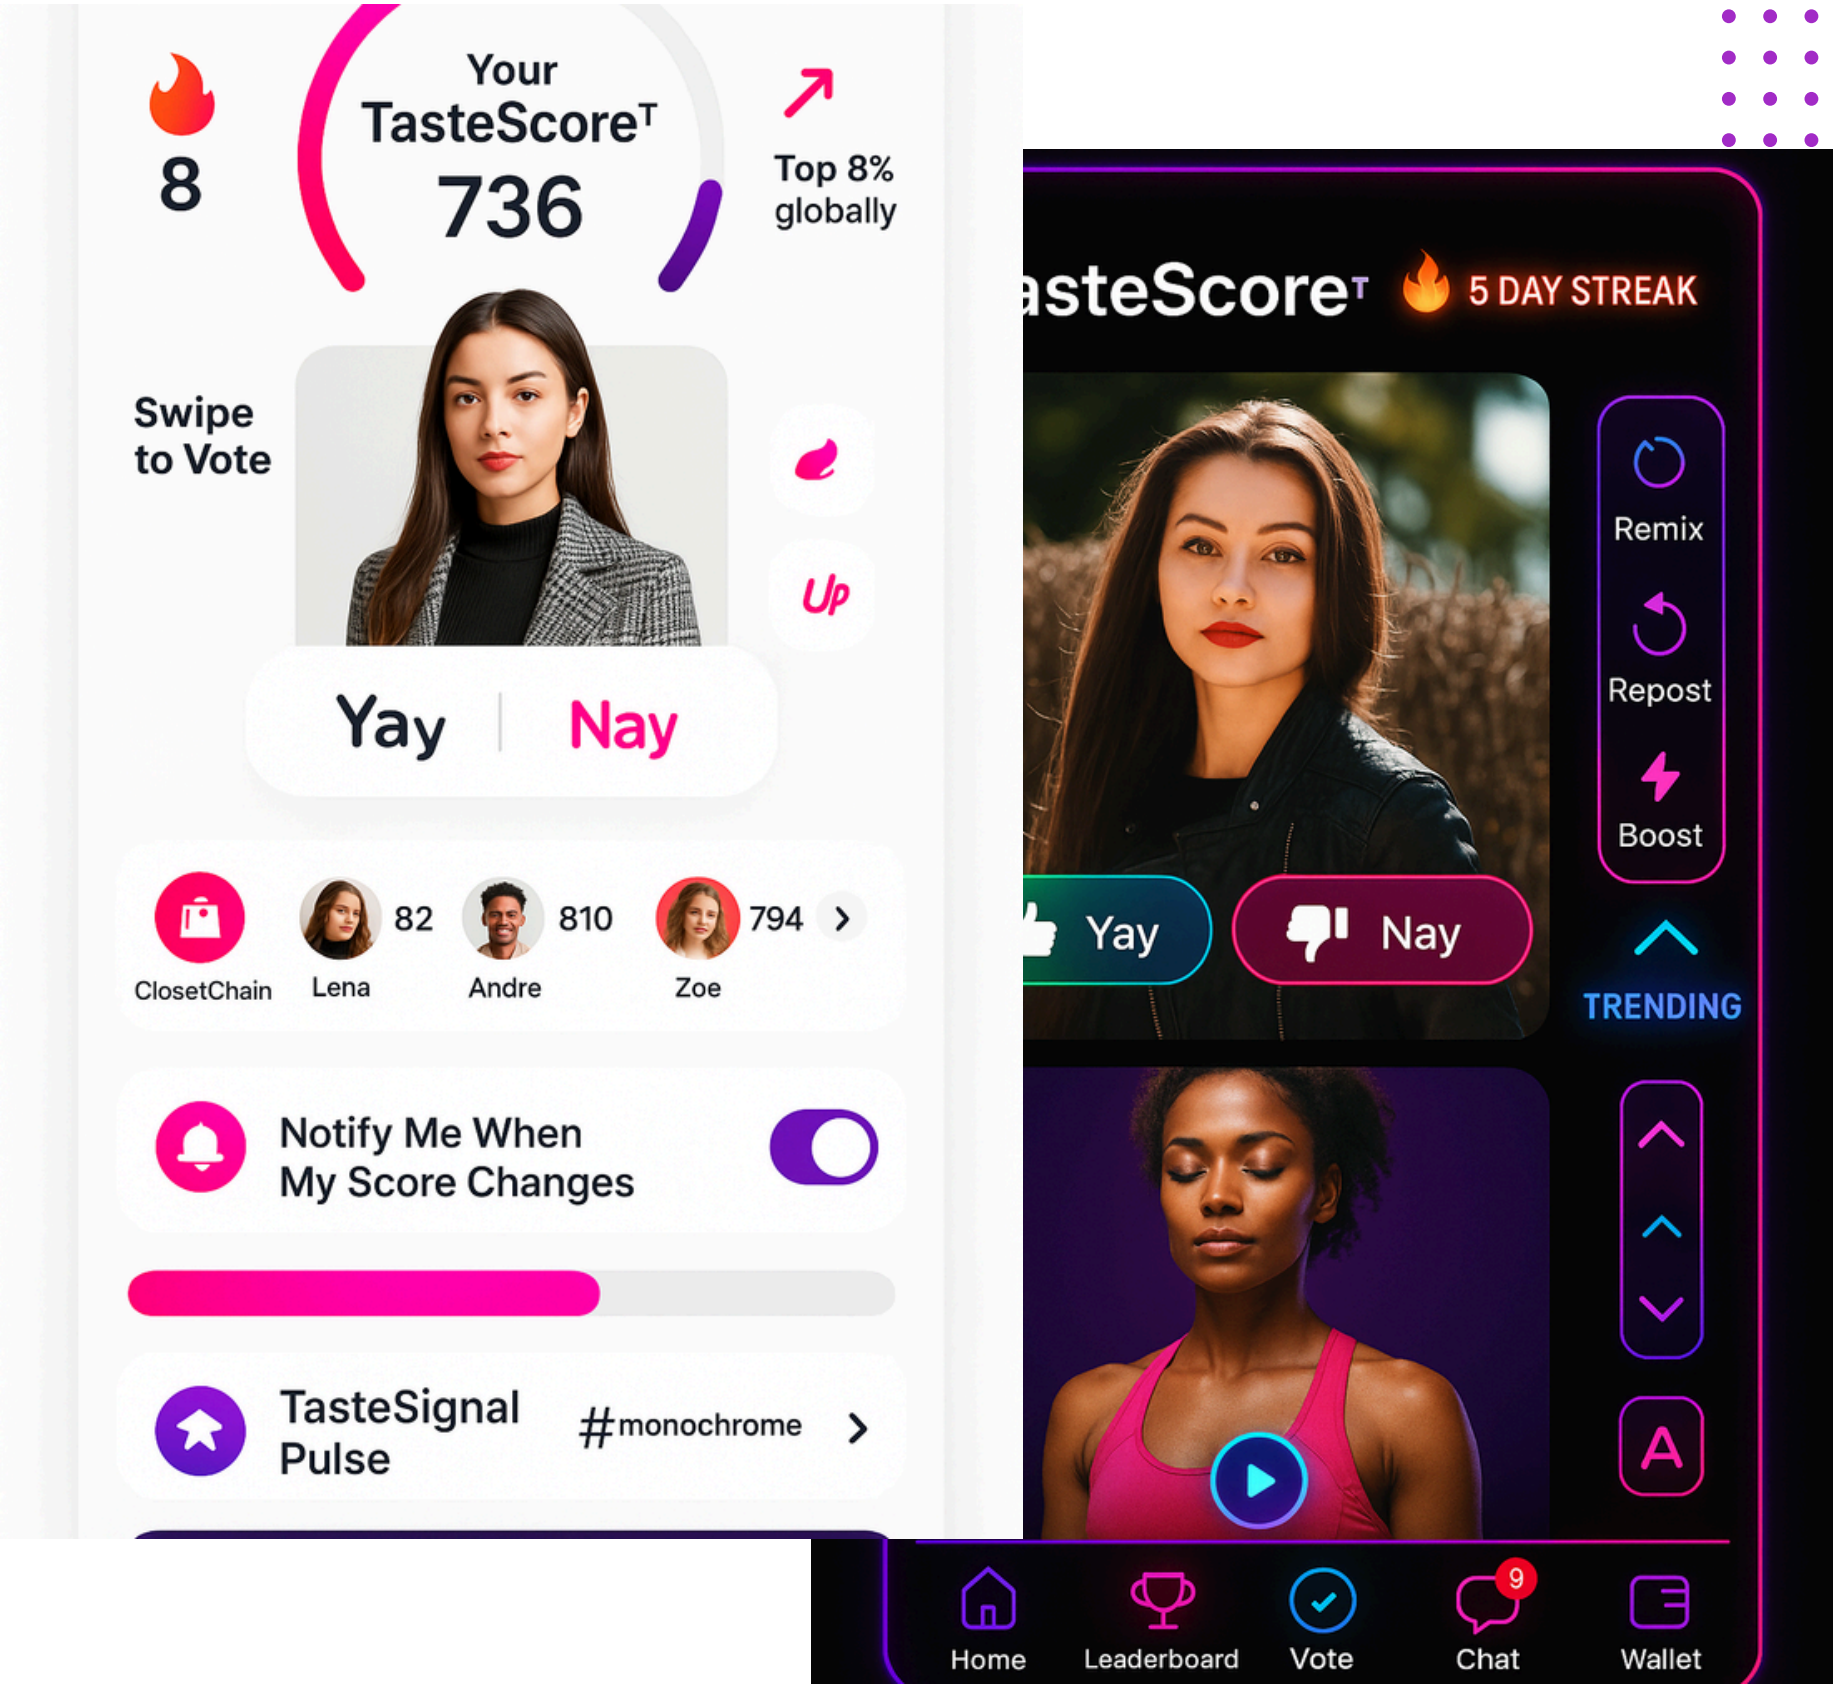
8

Your TasteScore$^T$ 736

Top 8% globally

Swipe to Vote

Up

Yay | Nay

ClosetChain

82 Lena

810 Andre

794 Zoe

Notify Me When My Score Changes

TasteSignal Pulse

#monochrome

asteScore$^T$ 5 DAY STREAK

Remix

Repost

Boost

Yay

Nay

TRENDING

A

Home

Leaderboard

Vote

9

Chat

Wallet